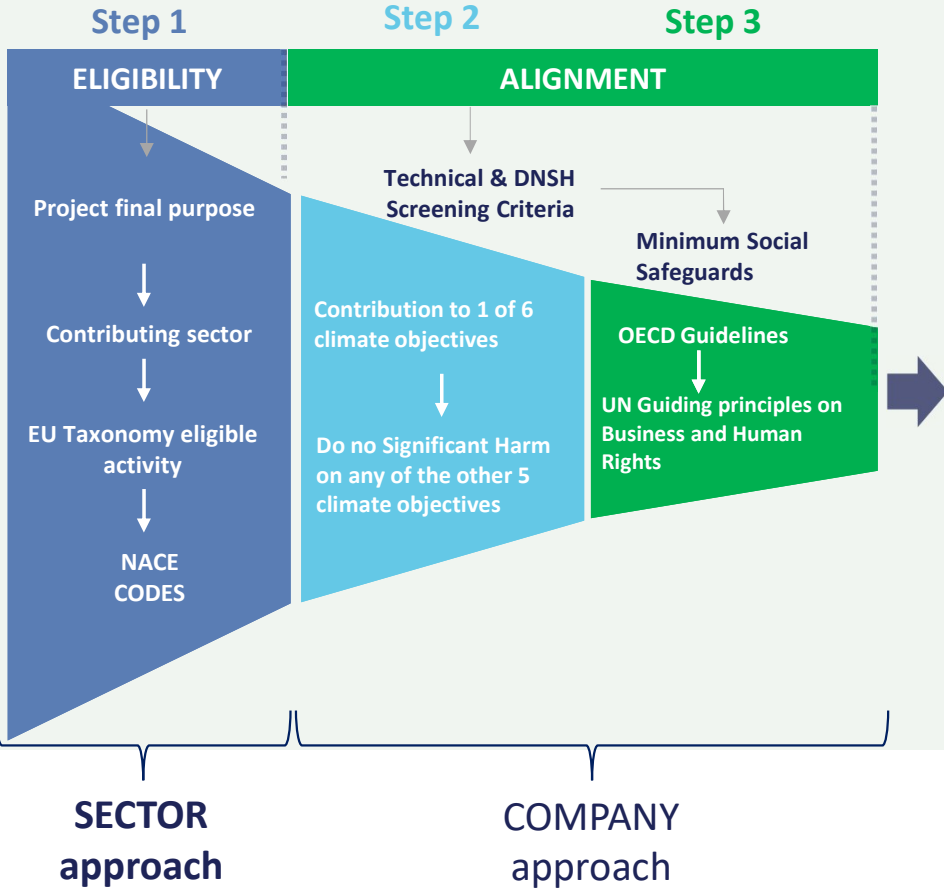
Step 1

Step 2

Step 3

ELIGIBILITY

ALIGNMENT

Project final purpose

Contributing sector

EU Taxonomy eligible activity

NACE CODES

Technical & DNSH Screening Criteria

Contribution to 1 of 6 climate objectives

Do no Significant Harm on any of the other 5 climate objectives

Minimum Social Safeguards

OECD Guidelines

UN Guiding principles on Business and Human Rights

SECTOR approach

COMPANY approach